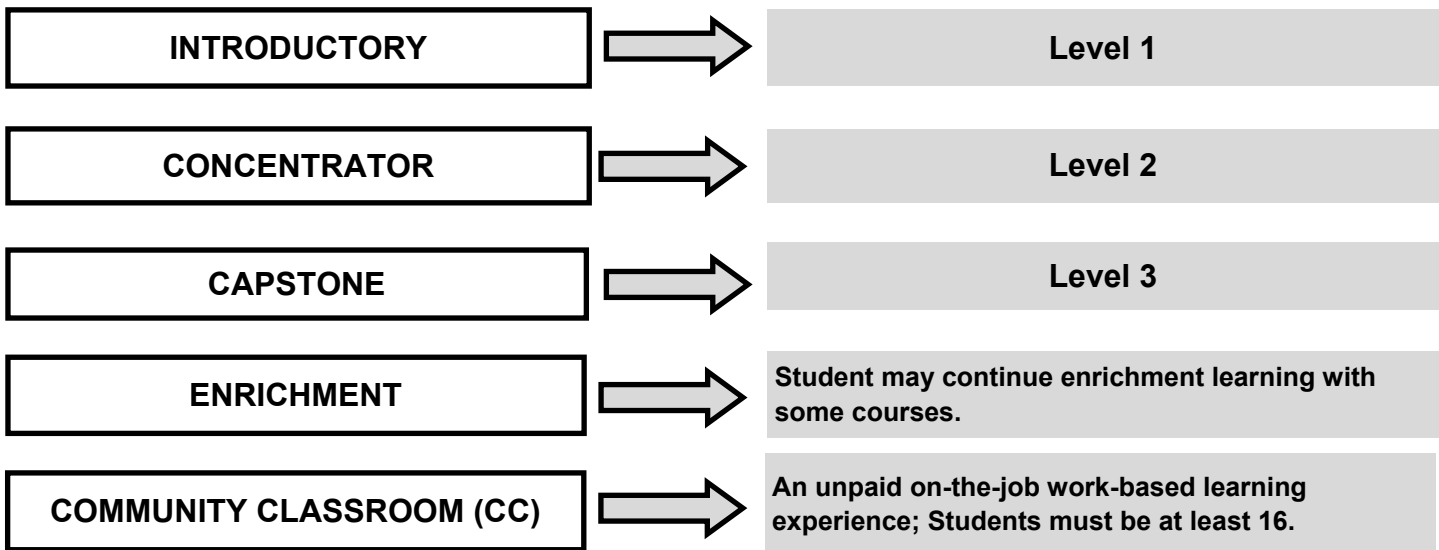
INTRODUCTORY

Level 1

CONCENTRATOR

Level 2

CAPSTONE

Level 3

ENRICHMENT

Student may continue enrichment learning with some courses.

COMMUNITY CLASSROOM (CC)

An unpaid on-the-job work-based learning experience; Students must be at least 16.